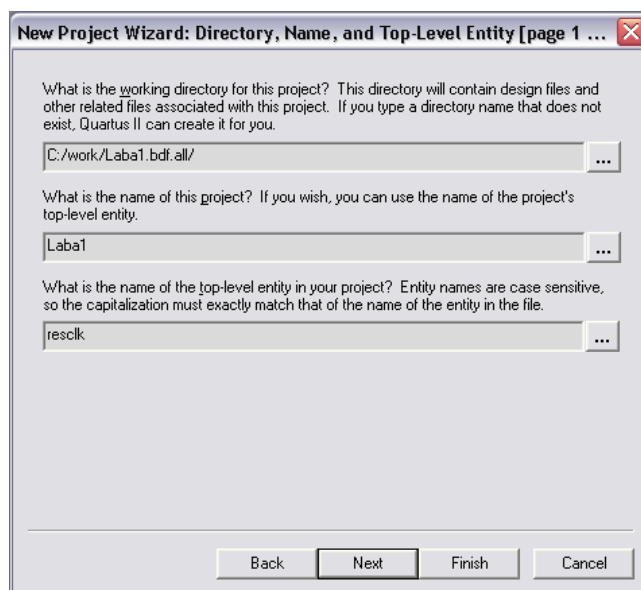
New Project Wizard: Directory, Name, and Top-Level Entity [page 1 ...

What is the working directory for this project? This directory will contain design files and other related files associated with this project. If you type a directory name that does not exist, Quartus II can create it for you.

C:/work/Laba1.bdf.all/

...

What is the name of this project? If you wish, you can use the name of the project's top-level entity.

Laba1

...

What is the name of the top-level entity in your project? Entity names are case sensitive, so the capitalization must exactly match that of the name of the entity in the file.

resclk

...

Back Next Finish Cancel